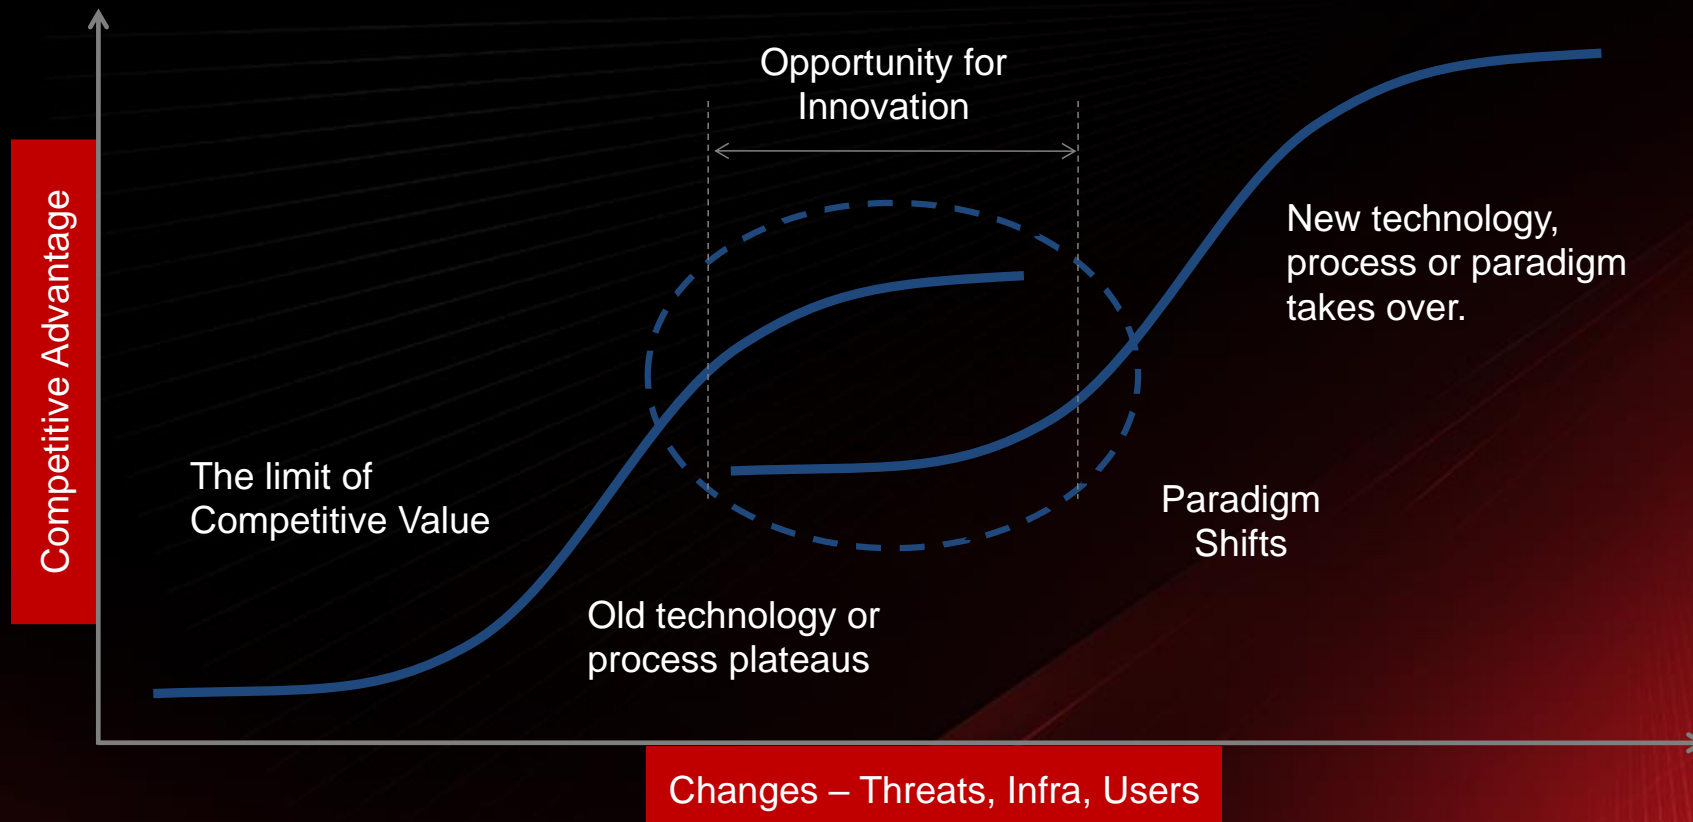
Competitive Advantage

Opportunity for Innovation

New technology, process or paradigm takes over.

The limit of Competitive Value

Paradigm Shifts

Old technology or process plateaus

Changes – Threats, Infra, Users